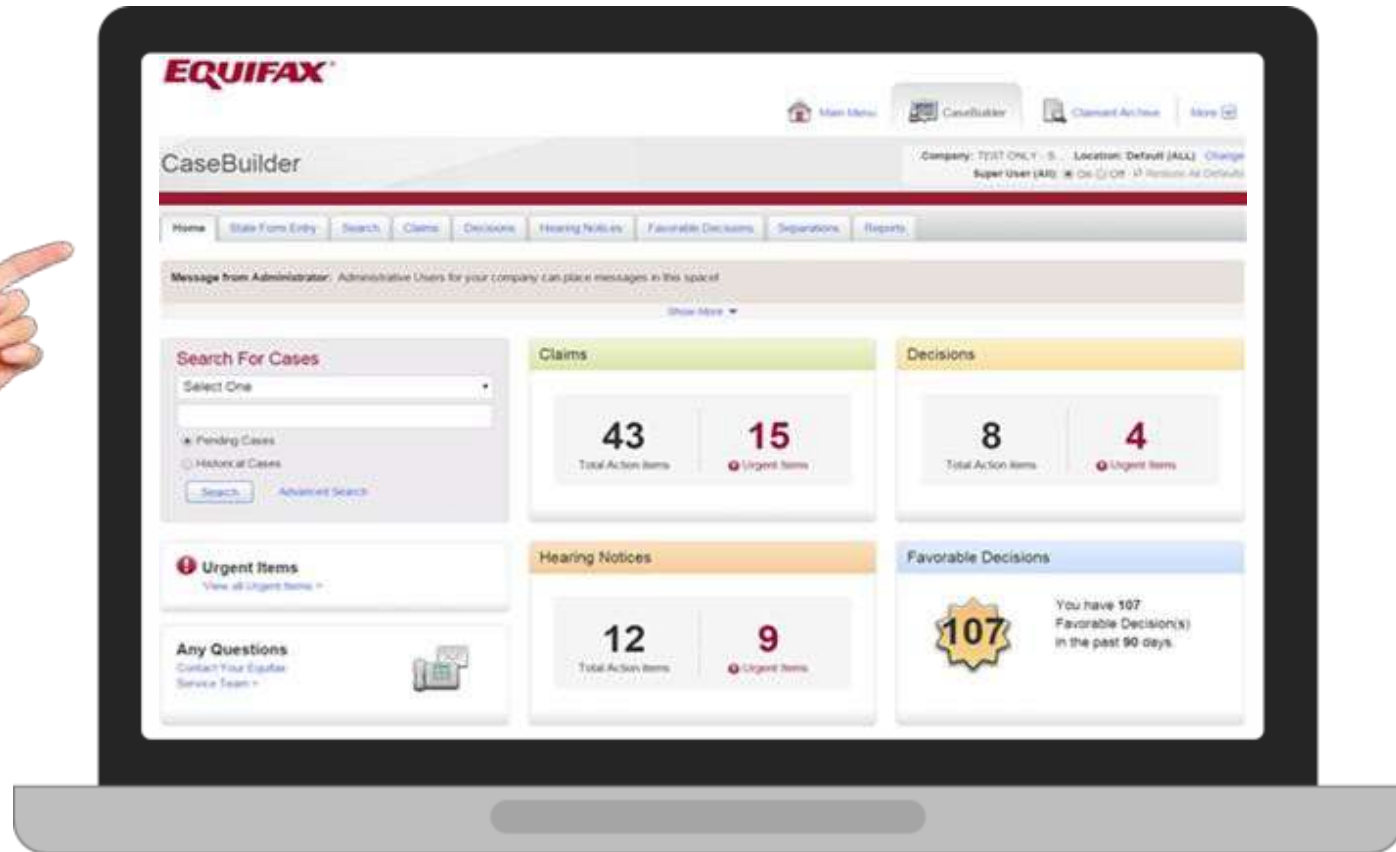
EQUIFAX

Main Menu | CaseBuilder | Claimant Archive | More

CaseBuilder

Company: TEST ONLY - S... Location: Default (ALL) Change
Super User (All): On Off Restore All Defaults

Home | State Form Entry | Search | Claims | Decisions | Hearing Notices | Favorable Decisions | Separations | Reports

Message from Administrator: Administrative Users for your company can place messages in this space!

Show More

Search For Cases
Select One
Pending Cases
Historical Cases
Search Advanced Search

Claims
43 Total Action Items
15 Urgent Items

Decisions
8 Total Action Items
4 Urgent Items

Urgent Items
View all Urgent Items >

Hearing Notices
12 Total Action Items
9 Urgent Items

Favorable Decisions
107
You have 107 Favorable Decision(s) in the past 90 days.

Any Questions
Contact Your Equifax Service Team >